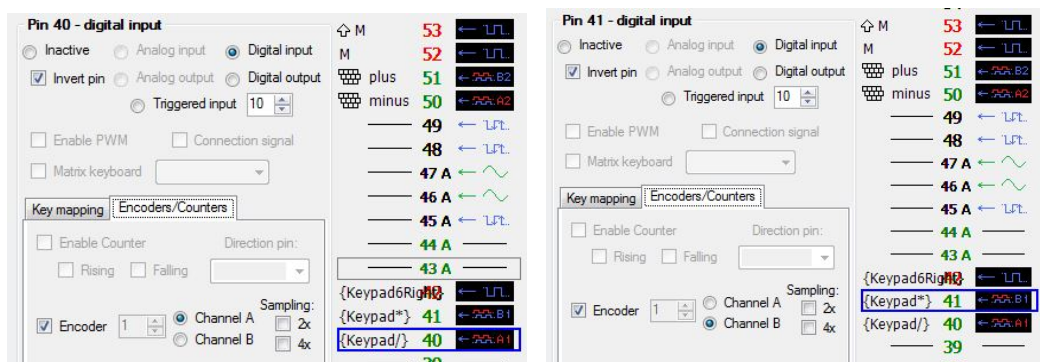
Pin 40 - digital input

Inactive
Analog input
Digital input
Invert pin
Analog output
Digital output
Triggered input
10

Enable PWM
Connection signal
Matrix keyboard

Key mapping
Encoders/Counters

Enable Counter
Direction pin:
Rising
Falling

Sampling:
Encoder
1
Channel A
2x
Channel B
4x

M 53
M 52
plus 51 B2
minus 50 A2
49
48
47 A
46 A
45 A
44 A
43 A
{Keypad6Right} 42
{Keypad*} 41 B1
{Keypad/} 40 A1
39

Pin 41 - digital input

Inactive
Analog input
Digital input
Invert pin
Analog output
Digital output
Triggered input
10

Enable PWM
Connection signal
Matrix keyboard

Key mapping
Encoders/Counters

Enable Counter
Direction pin:
Rising
Falling

Sampling:
Encoder
1
Channel A
2x
Channel B
4x

M 53
M 52
plus 51 B2
minus 50 A2
49
48
47 A
46 A
45 A
44 A
43 A
{Keypad6Right} 42
{Keypad*} 41 B1
{Keypad/} 40 A1
39